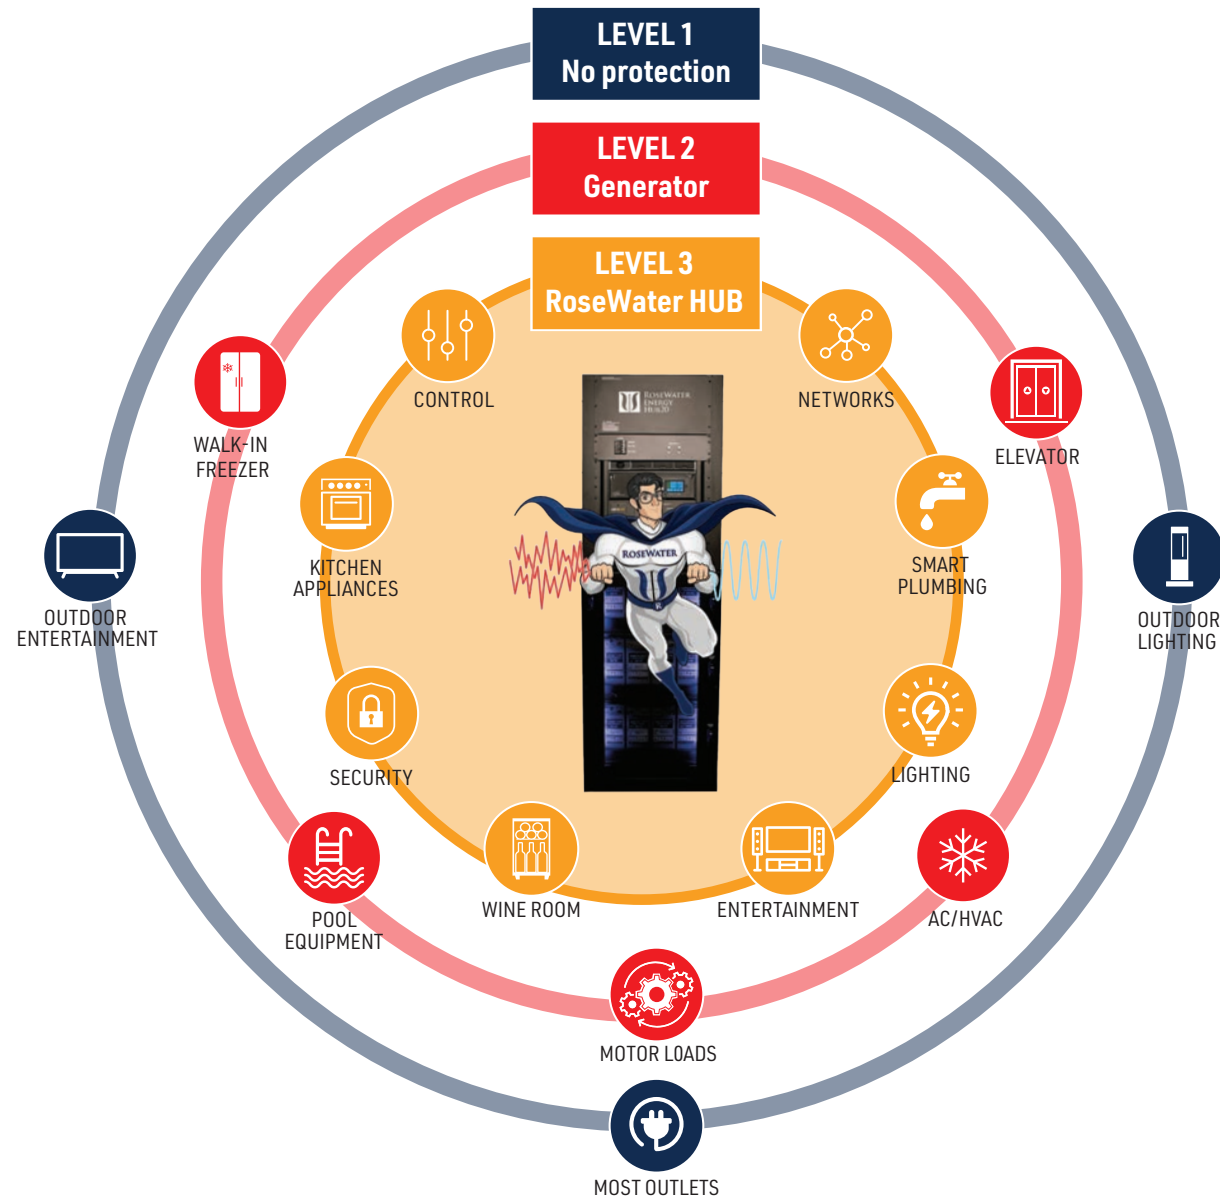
LEVEL 1
No protection

LEVEL 2
Generator

LEVEL 3
RoseWater HUB

CONTROL

NETWORKS

WALK-IN FREEZER

ELEVATOR

KITCHEN APPLIANCES

SMART PLUMBING

OUTDOOR ENTERTAINMENT

OUTDOOR LIGHTING

ROSEWATER ENERGY HUB20

ROSEWATER

SECURITY

LIGHTING

POOL EQUIPMENT

WINE ROOM

ENTERTAINMENT

AC/HVAC

MOTOR LOADS

MOST OUTLETS